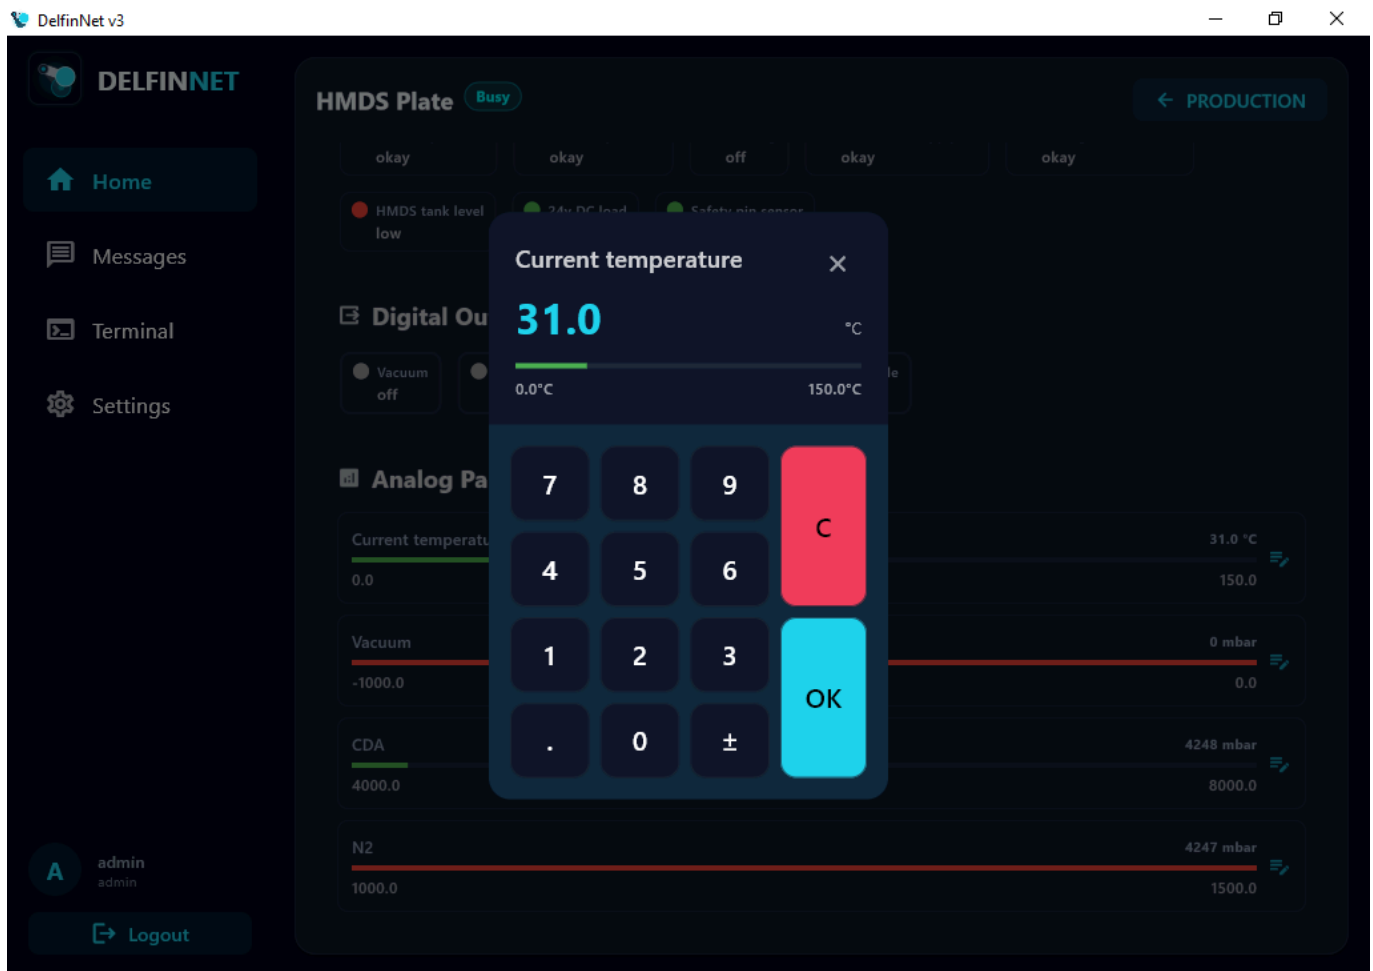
DelfinNet v3

DELFINNET

Home

Messages

Terminal

Settings

A admin
admin

Logout

HMDS Plate Busy

PRODUCTION

okay okay off okay okay

HMDS tank level low

24v DC load

Safety pin sensor

Digital Ou

Vacuum off

le

Analog Pa

Current temperatu
0.0
31.0 °C
150.0

Vacuum
-1000.0
0 mbar
0.0

CDA
4000.0
4248 mbar
8000.0

N2
1000.0
4247 mbar
1500.0

Current temperature

31.0

°C

0.0°C

150.0°C

7 8 9 C
4 5 6
1 2 3 OK
. 0 ±